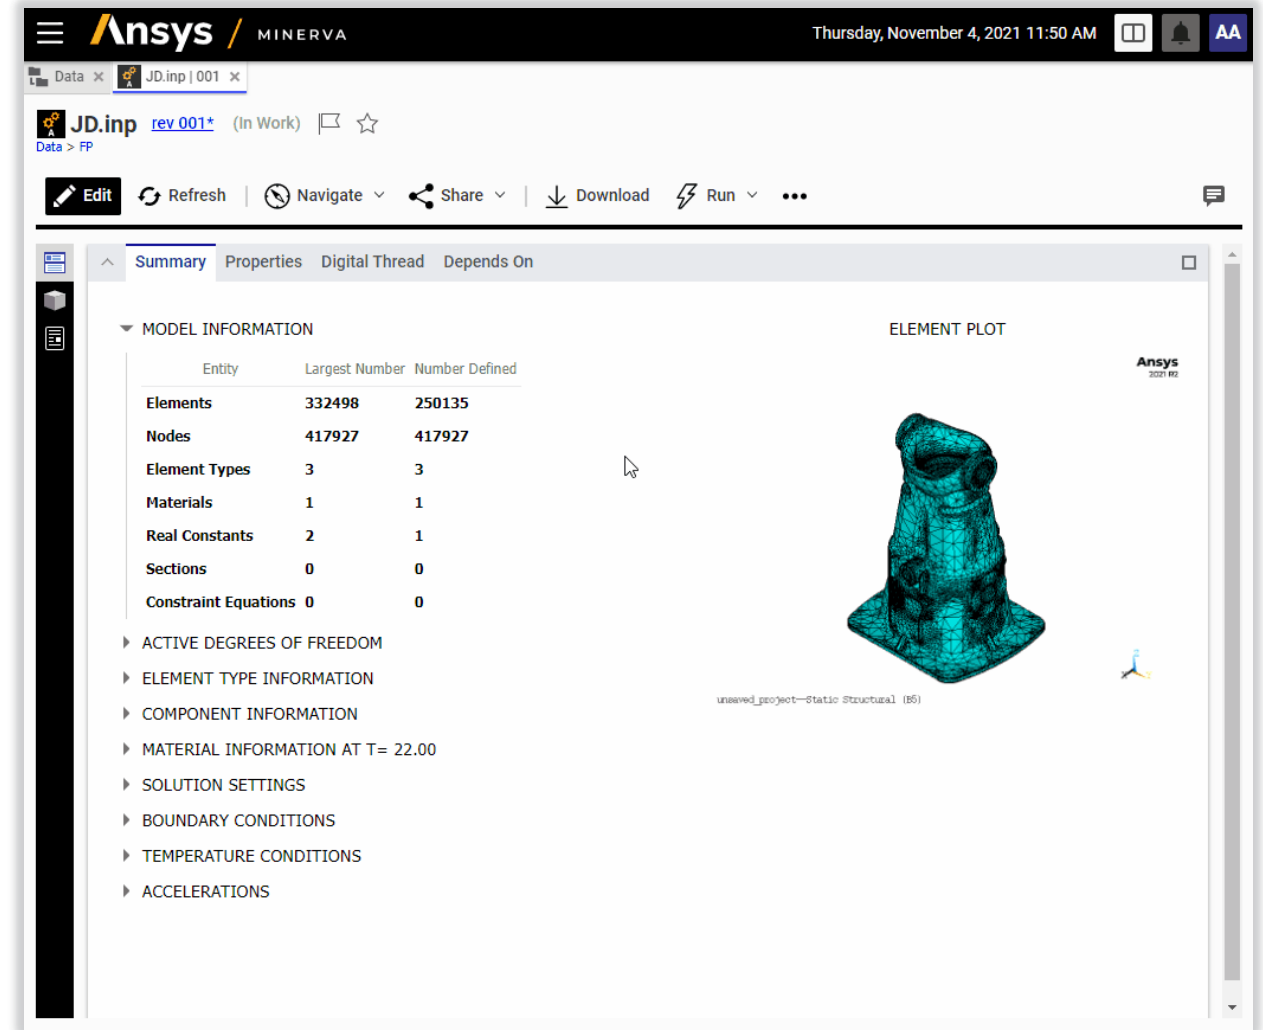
Ansys / MINERVA

Thursday, November 4, 2021 11:50 AM

AA

Data ×

JD.inp | 001 ×

JD.inp rev 001* (In Work)

Data > FP

Edit Refresh Navigate Share Download Run •••

Summary Properties Digital Thread Depends On

MODEL INFORMATION

| Entity | Largest Number | Number Defined |
|---|---|---|
| Elements | 332498 | 250135 |
| Nodes | 417927 | 417927 |
| Element Types | 3 | 3 |
| Materials | 1 | 1 |
| Real Constants | 2 | 1 |
| Sections | 0 | 0 |
| Constraint Equations | 0 | 0 |

ACTIVE DEGREES OF FREEDOM

ELEMENT TYPE INFORMATION

COMPONENT INFORMATION

MATERIAL INFORMATION AT T= 22.00

SOLUTION SETTINGS

BOUNDARY CONDITIONS

TEMPERATURE CONDITIONS

ACCELERATIONS

ELEMENT PLOT

Ansys
2021 R2

unsaved_project—Static Structural (B5)